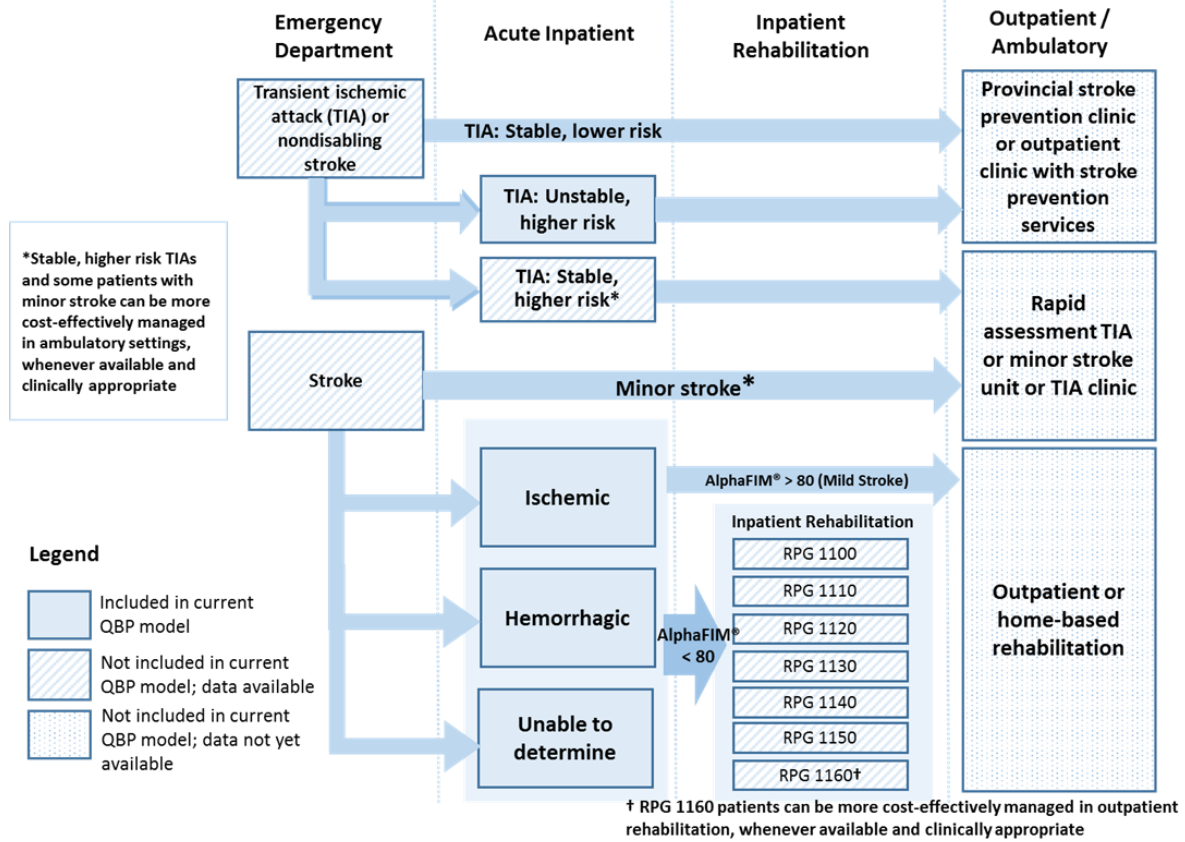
Emergency Department

Acute Inpatient

Inpatient Rehabilitation

Outpatient / Ambulatory

Transient ischemic attack (TIA) or nondisabling stroke

TIA: Stable, lower risk

Provincial stroke prevention clinic or outpatient clinic with stroke prevention services

TIA: Unstable, higher risk

*Stable, higher risk TIAs and some patients with minor stroke can be more cost-effectively managed in ambulatory settings, whenever available and clinically appropriate

TIA: Stable, higher risk*

Rapid assessment TIA or minor stroke unit or TIA clinic

Stroke

Minor stroke*

Ischemic

AlphaFIM® > 80 (Mild Stroke)

Inpatient Rehabilitation

RPG 1100

RPG 1110

RPG 1120

RPG 1130

RPG 1140

RPG 1150

RPG 1160†

Hemorrhagic

AlphaFIM® < 80

Unable to determine

Outpatient or home-based rehabilitation

Legend

Included in current QBP model

Not included in current QBP model; data available

Not included in current QBP model; data not yet available

† RPG 1160 patients can be more cost-effectively managed in outpatient rehabilitation, whenever available and clinically appropriate